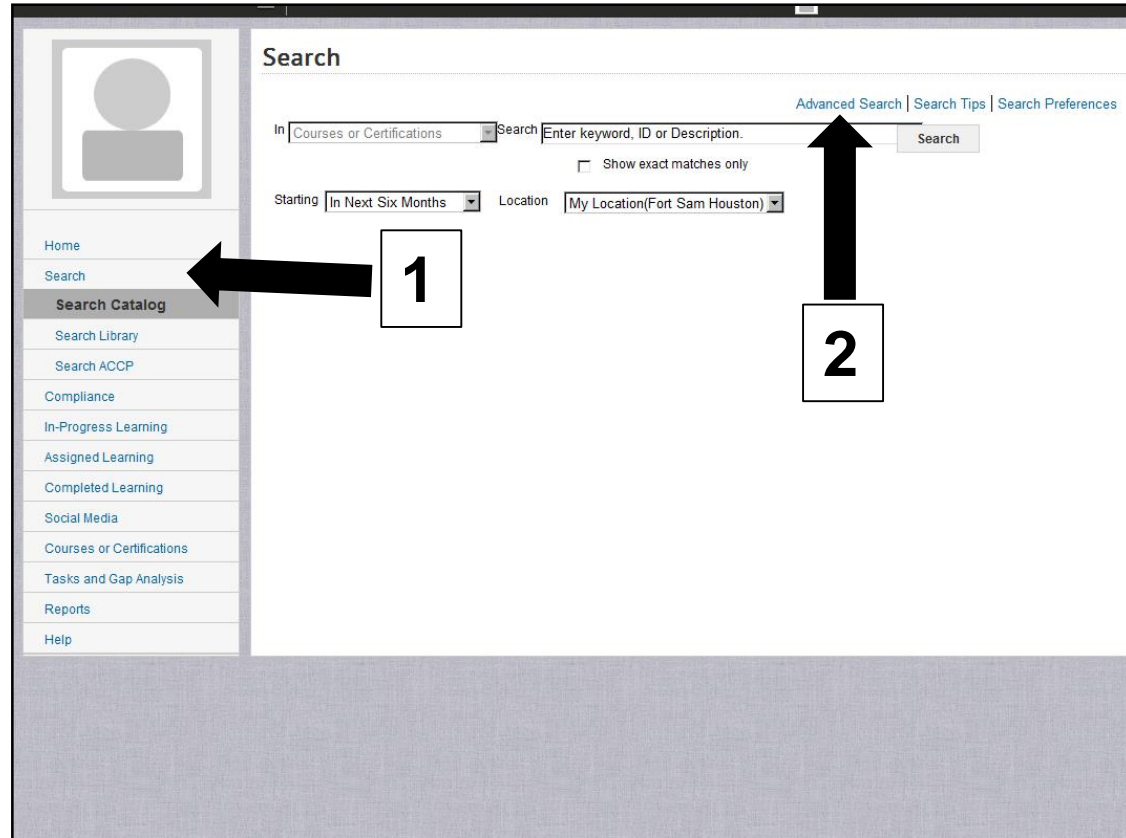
Home
Search
Search Catalog
Search Library
Search ACCP
Compliance
In-Progress Learning
Assigned Learning
Completed Learning
Social Media
Courses or Certifications
Tasks and Gap Analysis
Reports
Help

Search

Advanced Search | Search Tips | Search Preferences

In Courses or Certifications Search Enter keyword, ID or Description. Search

Show exact matches only

Starting In Next Six Months Location My Location(Fort Sam Houston)

1

2